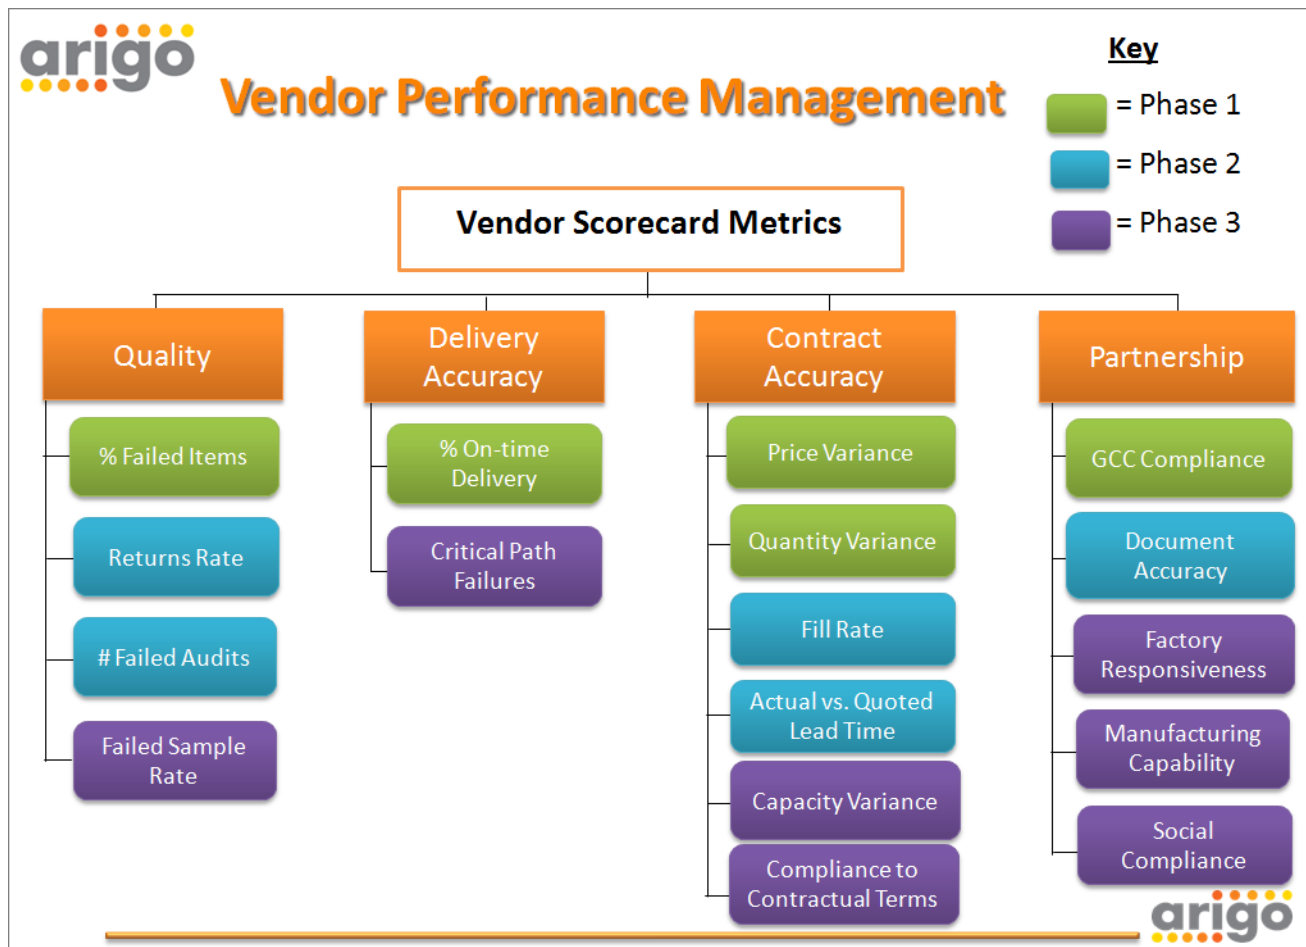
arigo

Vendor Performance Management

Key
= Phase 1
= Phase 2
= Phase 3

Vendor Scorecard Metrics

Quality
% Failed Items
Returns Rate
# Failed Audits
Failed Sample Rate

Delivery Accuracy
% On-time Delivery
Critical Path Failures

Contract Accuracy
Price Variance
Quantity Variance
Fill Rate
Actual vs. Quoted Lead Time
Capacity Variance
Compliance to Contractual Terms

Partnership
GCC Compliance
Document Accuracy
Factory Responsiveness
Manufacturing Capability
Social Compliance

arigo